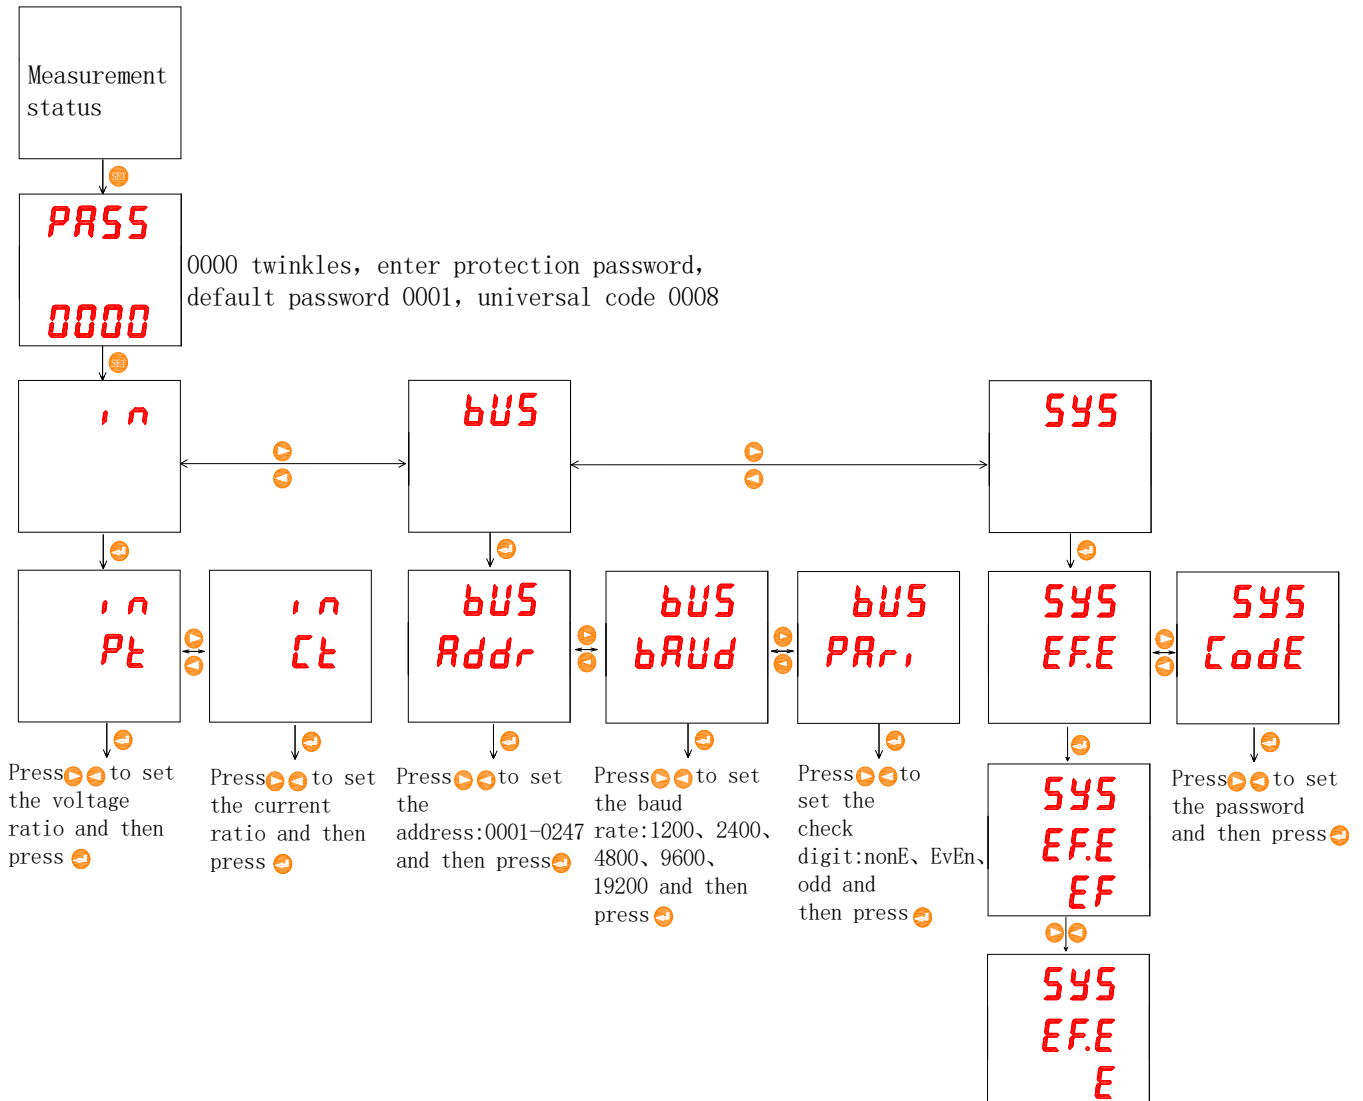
Measurement status

SET

PASS

0000

0000 twinkles, enter protection password, default password 0001, universal code 0008

SET

in

bUS

SYS

in
Pt

in
Ct

bUS
Addr

bUS
bAUd

bUS
PAri

SYS
EF.E

SYS
CodE

Press to set the voltage ratio and then press

Press to set the current ratio and then press

Press to set the address:0001-0247 and then press

Press to set the baud rate:1200、2400、4800、9600、19200 and then press

Press to set the check digit:nonE、EvEn、odd and then press

SYS
EF.E
EF

Press to set the password and then press

SYS
EF.E
E